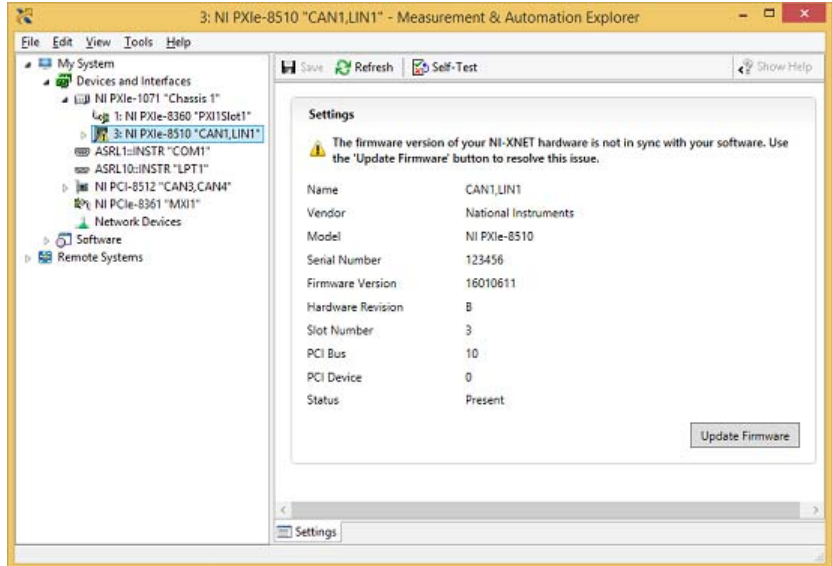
3: NI PXIe-8510 "CAN1,LIN1" - Measurement & Automation Explorer

File Edit View Tools Help

My System
Devices and Interfaces
NI PXIe-1071 "Chassis 1"
1: NI PXIe-8360 "PXI1Slot1"
3: NI PXIe-8510 "CAN1,LIN1"
ASRL1::INSTR "COM1"
ASRL10::INSTR "LPT1"
NI PCI-8512 "CAN3,CAN4"
NI PCIe-8361 "MXI1"
Network Devices
Software
Remote Systems

Save Refresh Self-Test Show Help

Settings

The firmware version of your NI-XNET hardware is not in sync with your software. Use the 'Update Firmware' button to resolve this issue.

| | |
|---|---|
| Name | CAN1,LIN1 |
| Vendor | National Instruments |
| Model | NI PXIe-8510 |
| Serial Number | 123456 |
| Firmware Version | 16010611 |
| Hardware Revision | B |
| Slot Number | 3 |
| PCI Bus | 10 |
| PCI Device | 0 |
| Status | Present |

Update Firmware

Settings